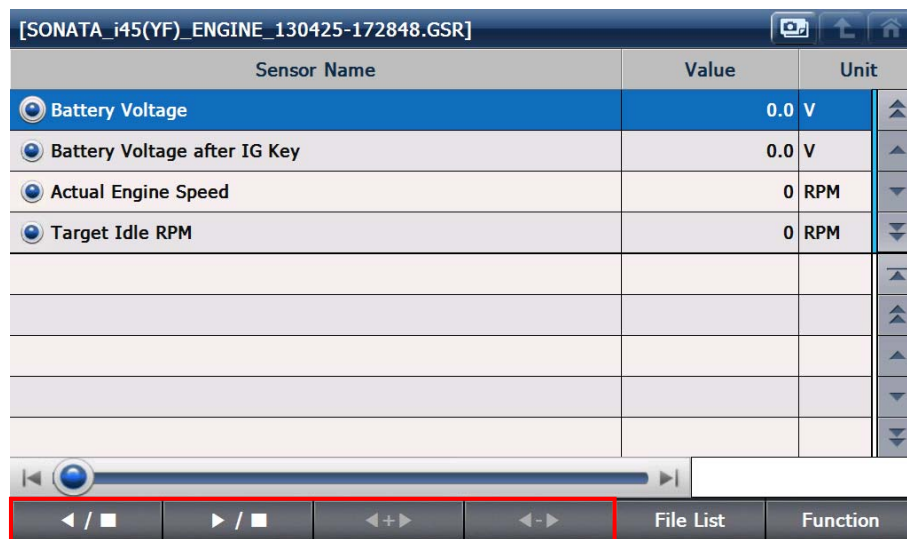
[SONATA_i45(YF)_ENGINE_130425-172848.GSR]

| Sensor Name | Value | Unit |
|---|---|---|
| Battery Voltage | 0.0 | V |
| Battery Voltage after IG Key | 0.0 | V |
| Actual Engine Speed | 0 | RPM |
| Target Idle RPM | 0 | RPM |

◀ / ■ ▶ / ■ ◀+▶ ◀-▶ File List Function